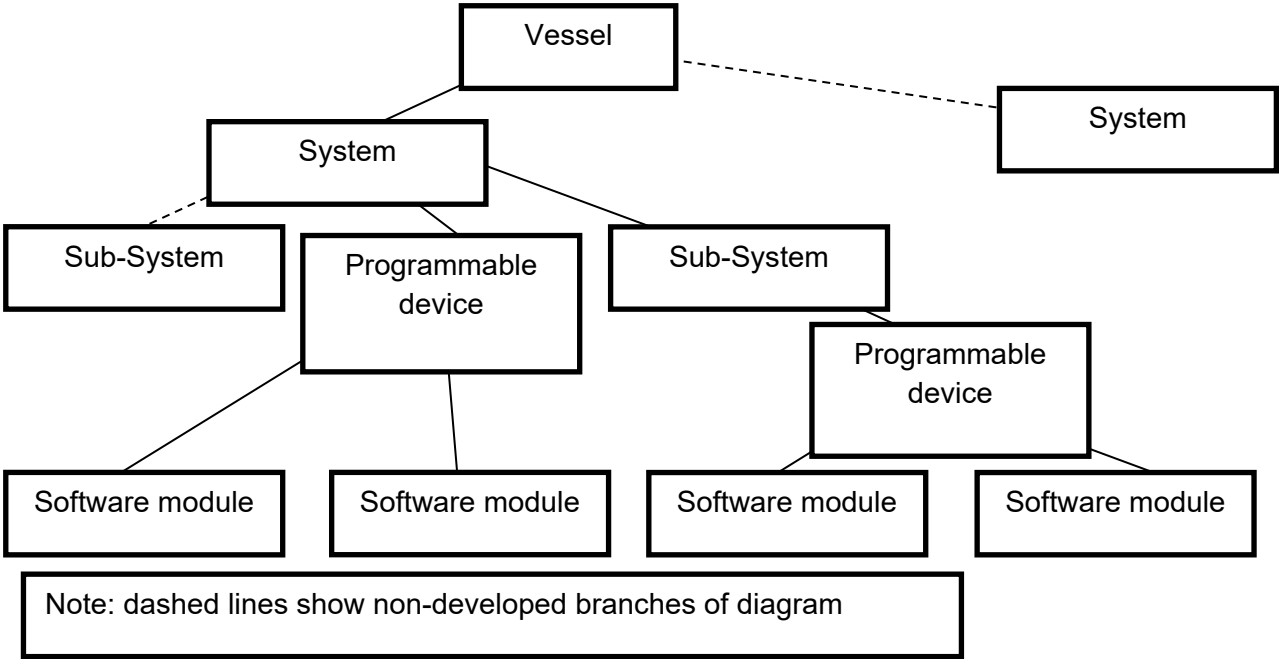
Vessel

System

System

Sub-System

Programmable device

Sub-System

Programmable device

Software module

Software module

Software module

Software module

Note: dashed lines show non-developed branches of diagram